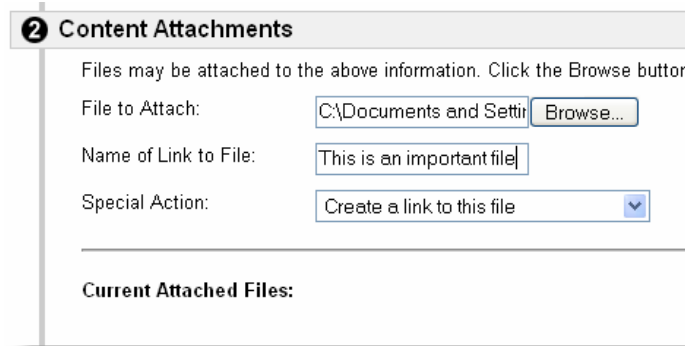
❷ Content Attachments

Files may be attached to the above information. Click the Browse buttor

File to Attach: C:\Documents and Settir Browse...

Name of Link to File: This is an important file

Special Action: Create a link to this file

Current Attached Files: